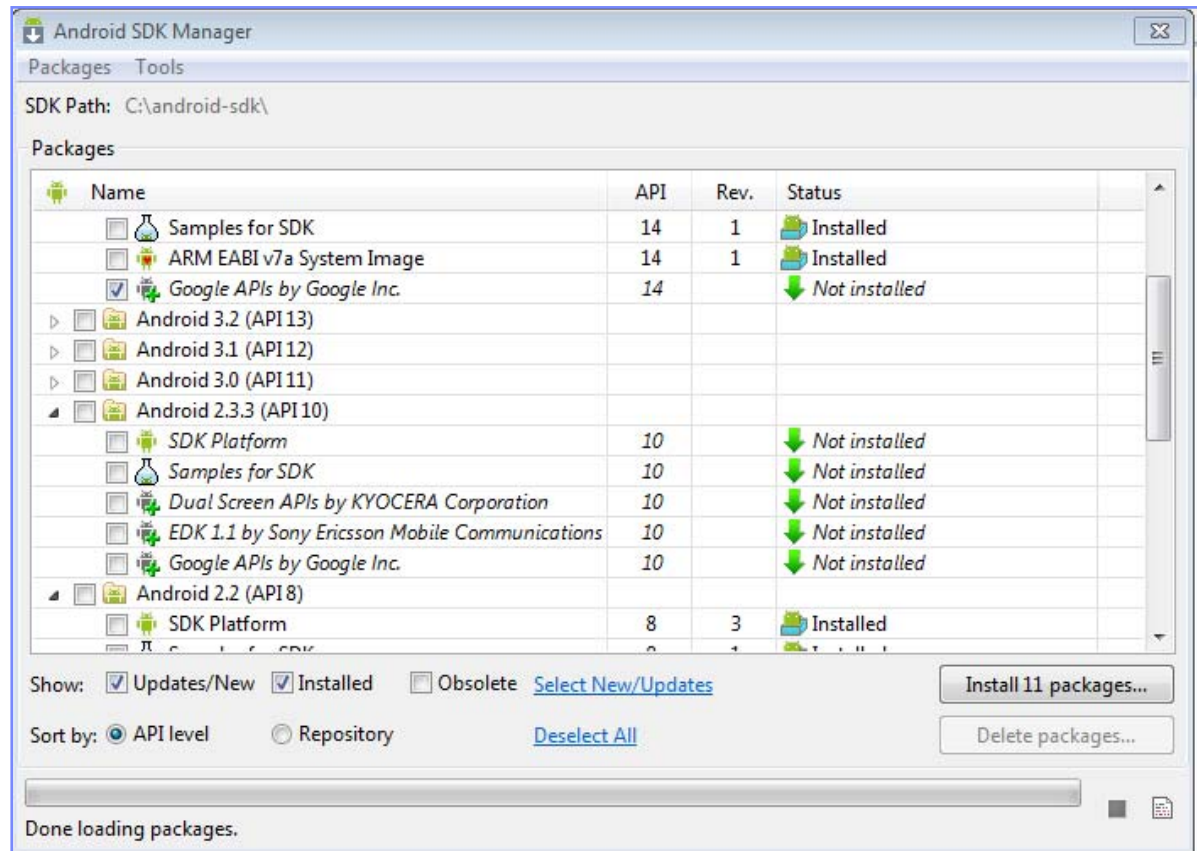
Android SDK Manager

Packages Tools

SDK Path: C:\android-sdk\

Packages

| Name | API | Rev. | Status |
|---|---|---|---|
| Samples for SDK | 14 | 1 | Installed |
| ARM EABI v7a System Image | 14 | 1 | Installed |
| Google APIs by Google Inc. | 14 | | Not installed |
| Android 3.2 (API 13) | | | |
| Android 3.1 (API 12) | | | |
| Android 3.0 (API 11) | | | |
| Android 2.3.3 (API 10) | | | |
| SDK Platform | 10 | | Not installed |
| Samples for SDK | 10 | | Not installed |
| Dual Screen APIs by KYOCERA Corporation | 10 | | Not installed |
| EDK 1.1 by Sony Ericsson Mobile Communications | 10 | | Not installed |
| Google APIs by Google Inc. | 10 | | Not installed |
| Android 2.2 (API 8) | | | |
| SDK Platform | 8 | 3 | Installed |
| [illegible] | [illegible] | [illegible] | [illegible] |

Show: Updates/New Installed Obsolete Select New/Updates

Install 11 packages...

Sort by: API level Repository Deselect All

Delete packages...

Done loading packages.